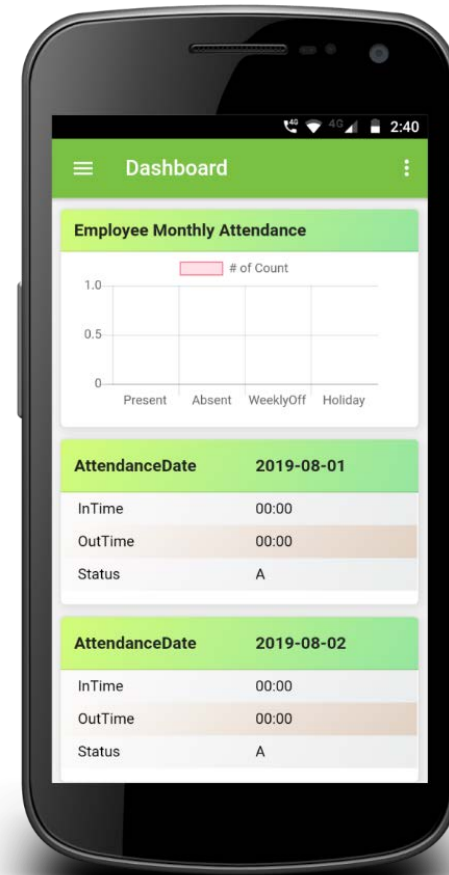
4G 2:40

Dashboard

Employee Monthly Attendance

# of Count

1.0

0.5

0

Present Absent WeeklyOff Holiday

| AttendanceDate | 2019-08-01 |
|---|---|
| InTime | 00:00 |
| OutTime | 00:00 |
| Status | A |

| AttendanceDate | 2019-08-02 |
|---|---|
| InTime | 00:00 |
| OutTime | 00:00 |
| Status | A |